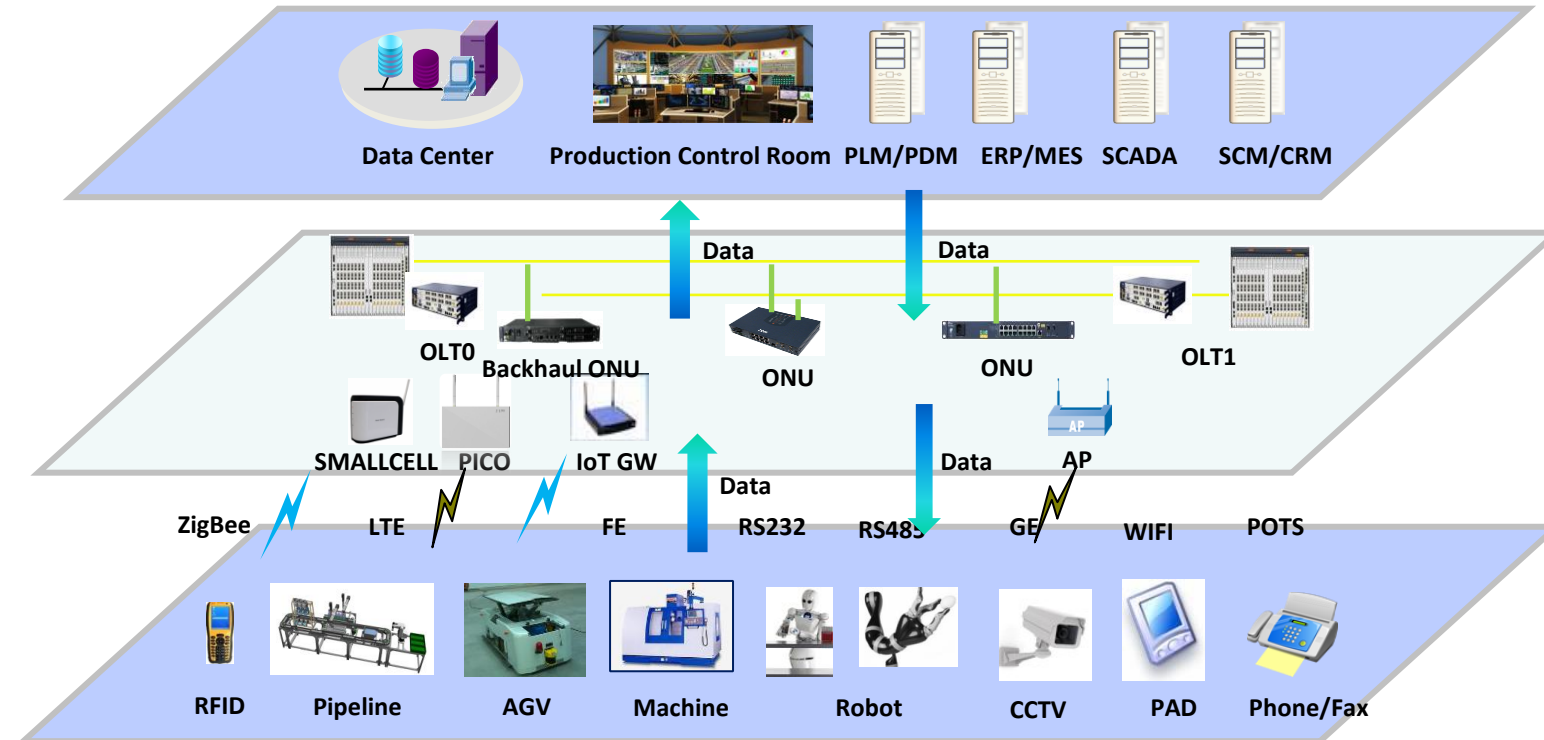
Data Center
Production Control Room
PLM/PDM
ERP/MES
SCADA
SCM/CRM

Data
Data
OLT0
Backhaul ONU
ONU
ONU
OLT1
AP
SMALLCELL
PICO
IoT GW
Data
Data

ZigBee
LTE
FE
RS232
RS485
GE
WIFI
POTS

RFID
Pipeline
AGV
Machine
Robot
CCTV
PAD
Phone/Fax